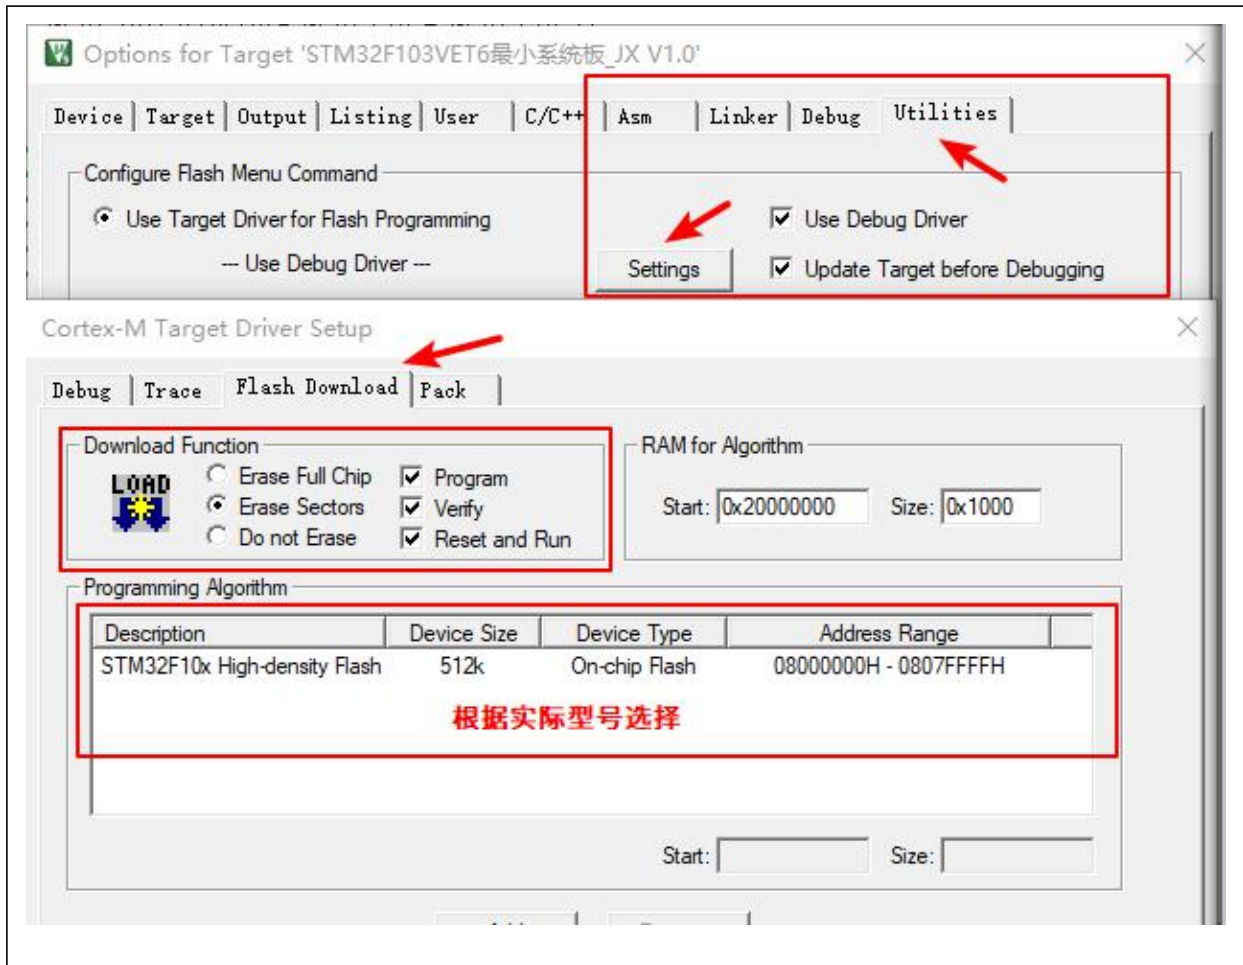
Options for Target 'STM32F103VET6最小系统板_JX V1.0'

Device | Target | Output | Listing | User | C/C++ | Asm | Linker | Debug | Utilities

Configure Flash Menu Command

Use Target Driver for Flash Programming

--- Use Debug Driver ---

Settings

Use Debug Driver

Update Target before Debugging

Cortex-M Target Driver Setup

Debug | Trace | Flash Download | Pack

Download Function

LOAD

Erase Full Chip
Erase Sectors
Do not Erase

Program
Verify
Reset and Run

RAM for Algorithm

Start: 0x20000000 Size: 0x1000

Programming Algorithm

| Description | Device Size | Device Type | Address Range |
|---|---|---|---|
| STM32F10x High-density Flash | 512k | On-chip Flash | 08000000H - 0807FFFFH |

根据实际型号选择

Start: Size: